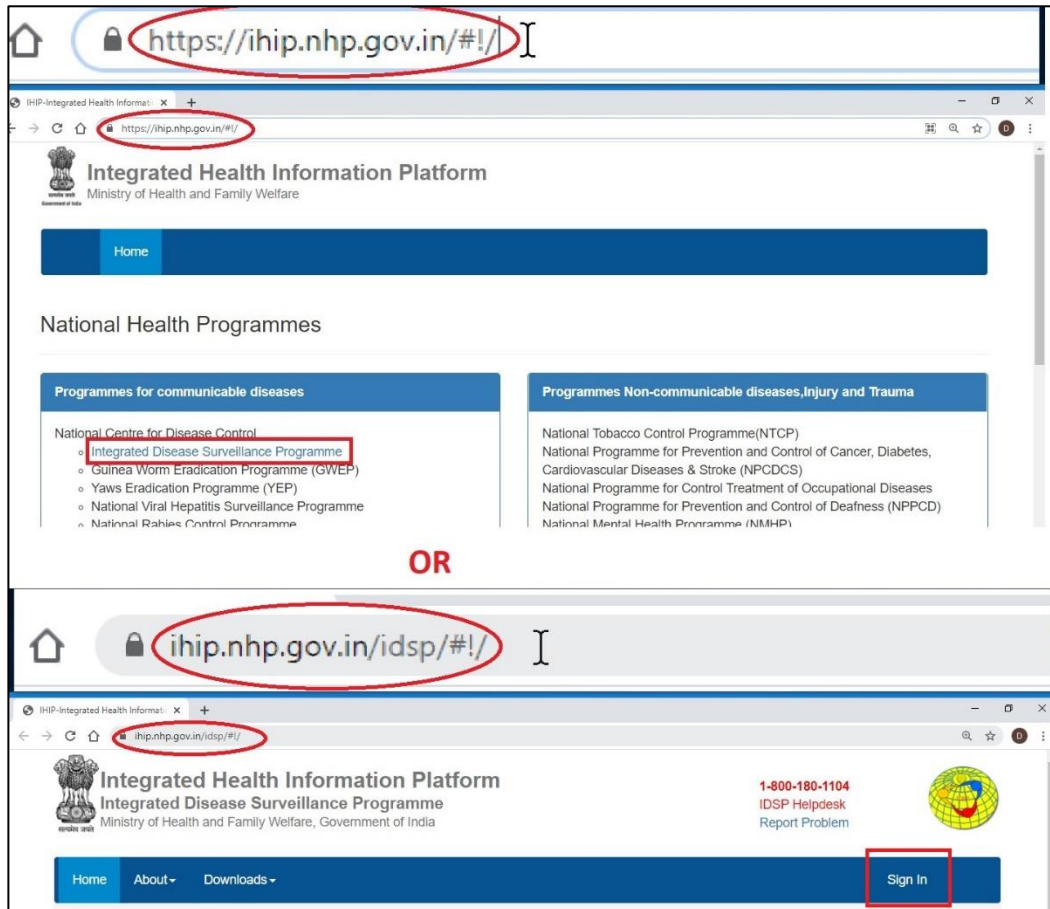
https://ihip.nhp.gov.in/#!/

IHIP-Integrated Health Informat ×

https://ihip.nhp.gov.in/#!/

Integrated Health Information Platform
Ministry of Health and Family Welfare

Home

National Health Programmes

Programmes for communicable diseases

National Centre for Disease Control
- Integrated Disease Surveillance Programme
- Guinea Worm Eradication Programme (GWEP)
- Yaws Eradication Programme (YEP)
- National Viral Hepatitis Surveillance Programme
- National Rabies Control Programme

Programmes Non-communicable diseases,Injury and Trauma

National Tobacco Control Programme(NTCP)
National Programme for Prevention and Control of Cancer, Diabetes, Cardiovascular Diseases & Stroke (NPCDCS)
National Programme for Control Treatment of Occupational Diseases
National Programme for Prevention and Control of Deafness (NPPCD)
National Mental Health Programme (NMHP)

OR

ihip.nhp.gov.in/idsp/#!/

IHIP-Integrated Health Informat ×

ihip.nhp.gov.in/idsp/#!/

Integrated Health Information Platform
Integrated Disease Surveillance Programme
Ministry of Health and Family Welfare, Government of India

1-800-180-1104
IDSP Helpdesk
Report Problem

Home About▾ Downloads▾ Sign In